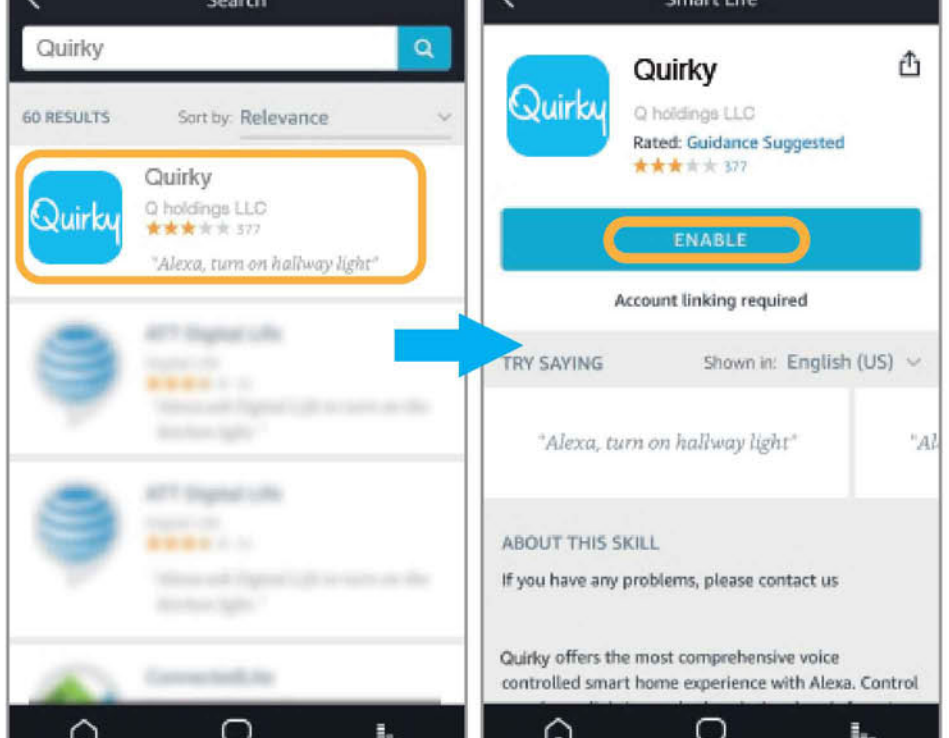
Search

Quirky

60 RESULTS Sort by: Relevance

Quirky
Quirky
Q holdings LLC
377
"Alexa, turn on hallway light"

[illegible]

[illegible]

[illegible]

Smart Life

Quirky
Quirky
Q holdings LLC
Rated: Guidance Suggested
377

ENABLE

Account linking required

TRY SAYING Shown in: English (US)

"Alexa, turn on hallway light"

"Al

ABOUT THIS SKILL

If you have any problems, please contact us

Quirky offers the most comprehensive voice controlled smart home experience with Alexa. Control